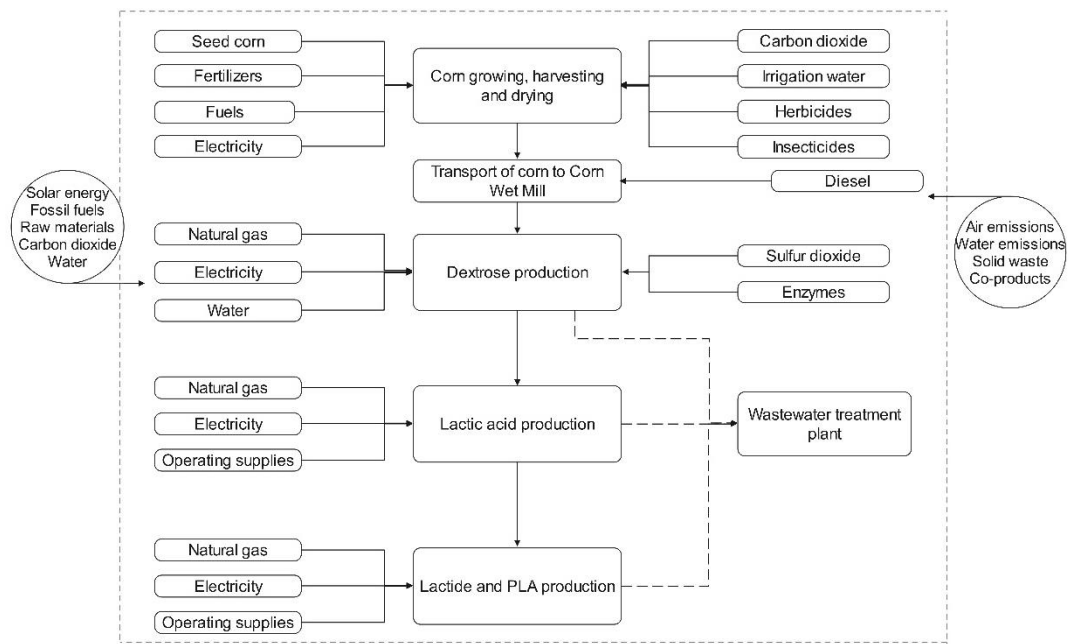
Seed corn
Fertilizers
Fuels
Electricity

Corn growing, harvesting and drying

Carbon dioxide
Irrigation water
Herbicides
Insecticides

Solar energy
Fossil fuels
Raw materials
Carbon dioxide
Water

Transport of corn to Corn Wet Mill

Diesel

Air emissions
Water emissions
Solid waste
Co-products

Natural gas
Electricity
Water

Dextrose production

Sulfur dioxide
Enzymes

Natural gas
Electricity
Operating supplies

Lactic acid production

Wastewater treatment plant

Natural gas
Electricity
Operating supplies

Lactide and PLA production